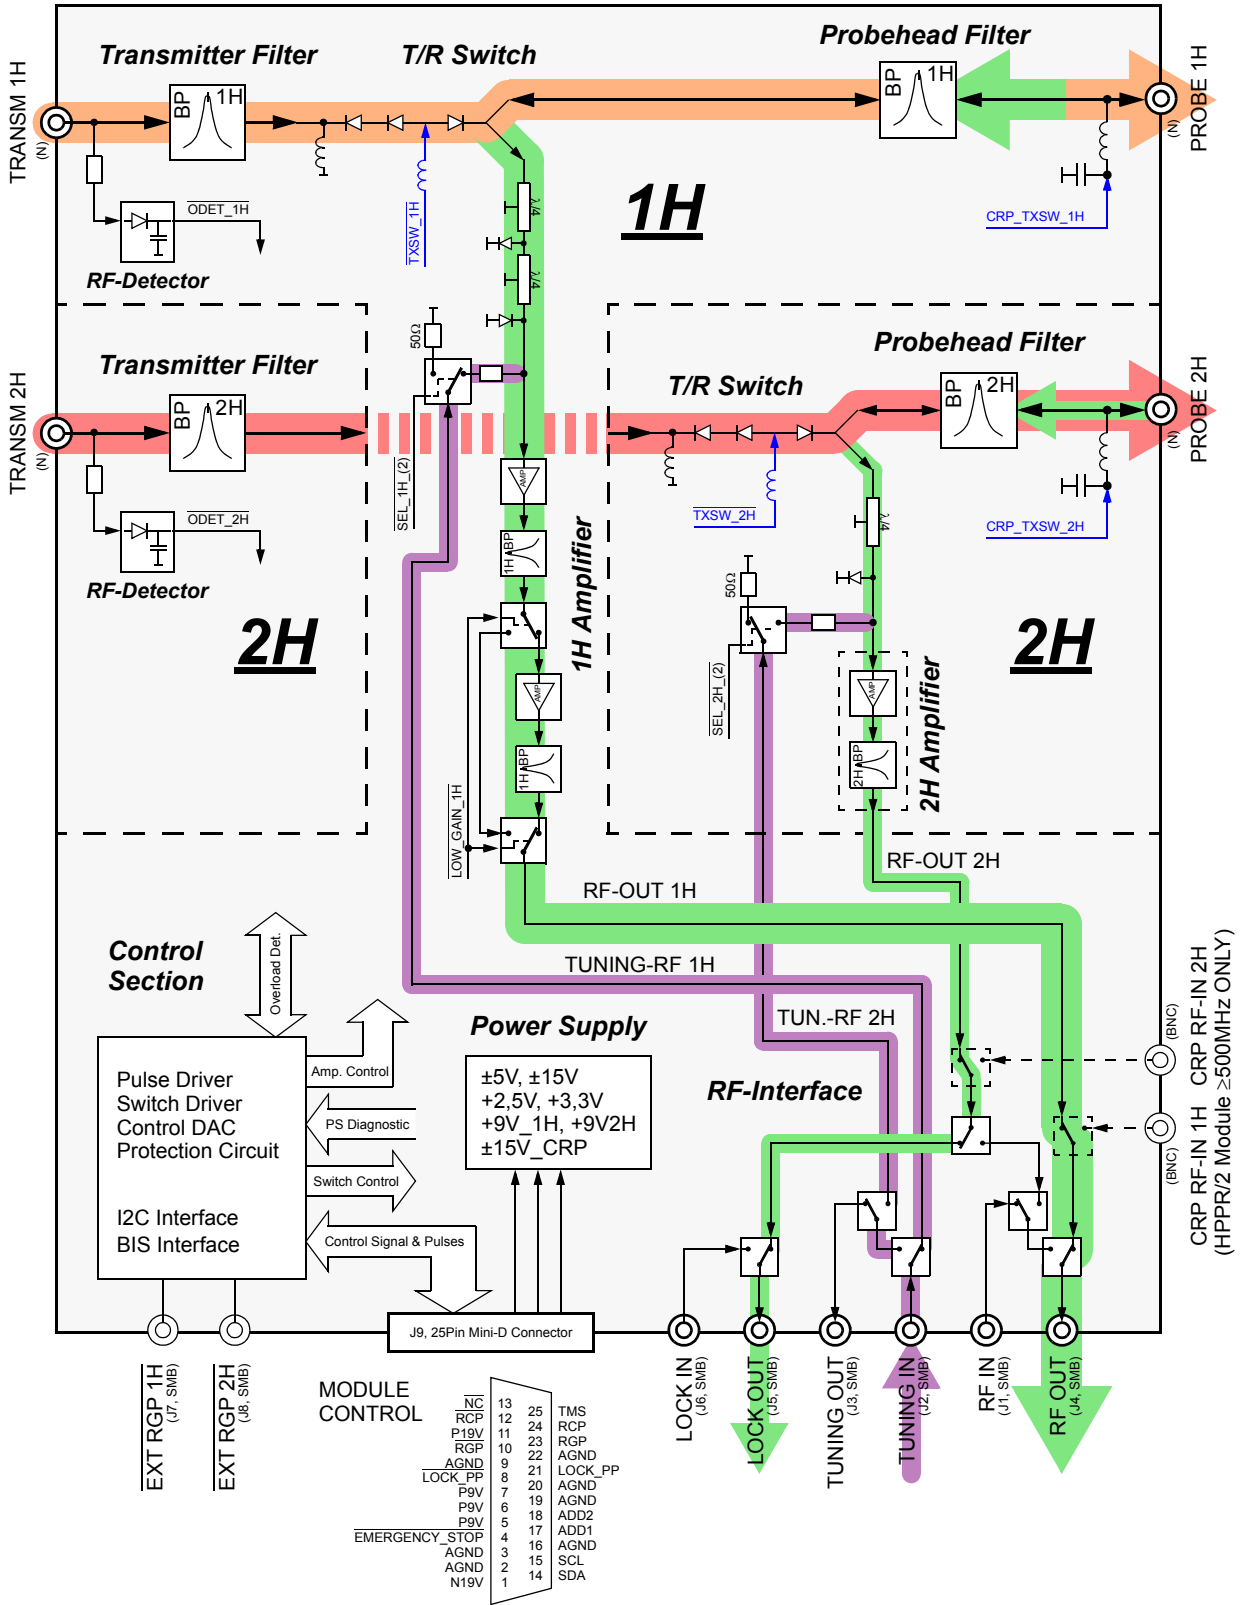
TRANSM 1H
(N)
Transmitter Filter
BP 1H
T/R Switch
Probehead Filter
BP 1H
PROBE 1H
(N)
ODET_1H
RF-Detector
TXSW_1H
λ/4
λ/4
1H
CRP_TXSW_1H

TRANSM 2H
(N)
Transmitter Filter
BP 2H
50Ω
SEL_1H_(2)
T/R Switch
Probehead Filter
BP 2H
PROBE 2H
(N)
ODET_2H
RF-Detector
TXSW_2H
CRP_TXSW_2H
λ/4
AMP
1H BP
1H Amplifier
50Ω
SEL_2H_(2)
2H
2H
AMP
1H BP
AMP
2H BP
2H Amplifier
LOW_GAIN_1H
RF-OUT 1H
RF-OUT 2H

Control Section
Overload Det.
TUNING-RF 1H
TUN.-RF 2H
Power Supply
±5V, ±15V
+2,5V, +3,3V
+9V_1H, +9V2H
±15V_CRP
RF-Interface
Pulse Driver
Switch Driver
Control DAC
Protection Circuit
I2C Interface
BIS Interface
Amp. Control
PS Diagnostic
Switch Control
Control Signal & Pulses
(BNC)
CRP RF-IN 2H
(BNC)
CRP RF-IN 1H
(HPPR/2 Module ≥500MHz ONLY)
J9, 25Pin Mini-D Connector

EXT RGP 1H (J7, SMB)
EXT RGP 2H (J8, SMB)
MODULE CONTROL
LOCK IN (J6, SMB)
LOCK OUT (J5, SMB)
TUNING OUT (J3, SMB)
TUNING IN (J2, SMB)
RF IN (J1, SMB)
RF OUT (J4, SMB)

| | | | |
|---|---|---|---|
| NC | 13 | 25 | TMS |
| RCP | 12 | 24 | RCP |
| P19V | 11 | 23 | RGP |
| RGP | 10 | 22 | AGND |
| AGND | 9 | 21 | LOCK_PP |
| LOCK_PP | 8 | 20 | AGND |
| P9V | 7 | 19 | AGND |
| P9V | 6 | 18 | ADD2 |
| P9V | 5 | 17 | ADD1 |
| EMERGENCY_STOP | 4 | 16 | AGND |
| AGND | 3 | 15 | SCL |
| AGND | 2 | 14 | SDA |
| N19V | 1 | | |